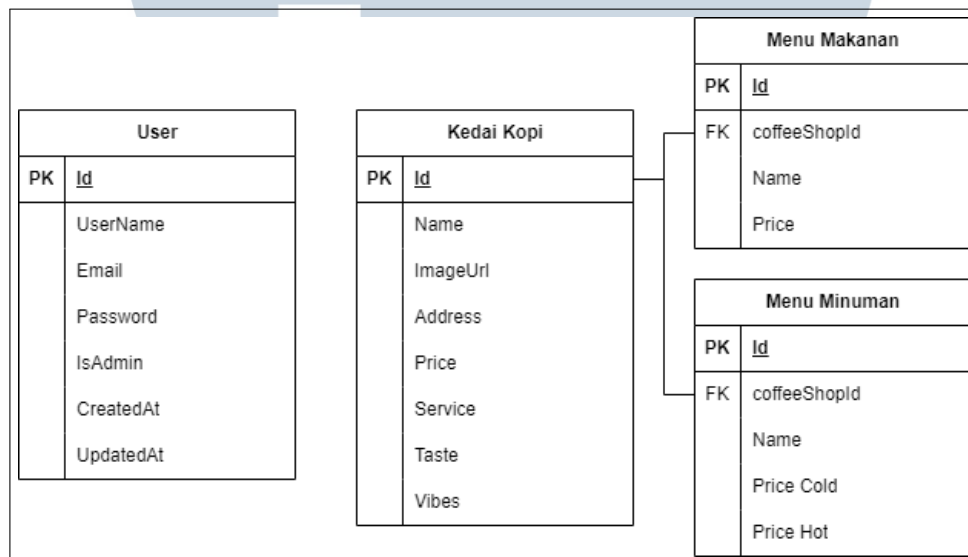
User

| PK | Id |
|---|---|
| | UserName |
| | Email |
| | Password |
| | IsAdmin |
| | CreatedAt |
| | UpdatedAt |

Kedai Kopi

| PK | Id |
|---|---|
| | Name |
| | ImageUrl |
| | Address |
| | Price |
| | Service |
| | Taste |
| | Vibes |

Menu Makanan

| PK | Id |
|---|---|
| FK | coffeeShopId |
| | Name |
| | Price |

Menu Minuman

| PK | Id |
|---|---|
| FK | coffeeShopId |
| | Name |
| | Price Cold |
| | Price Hot |